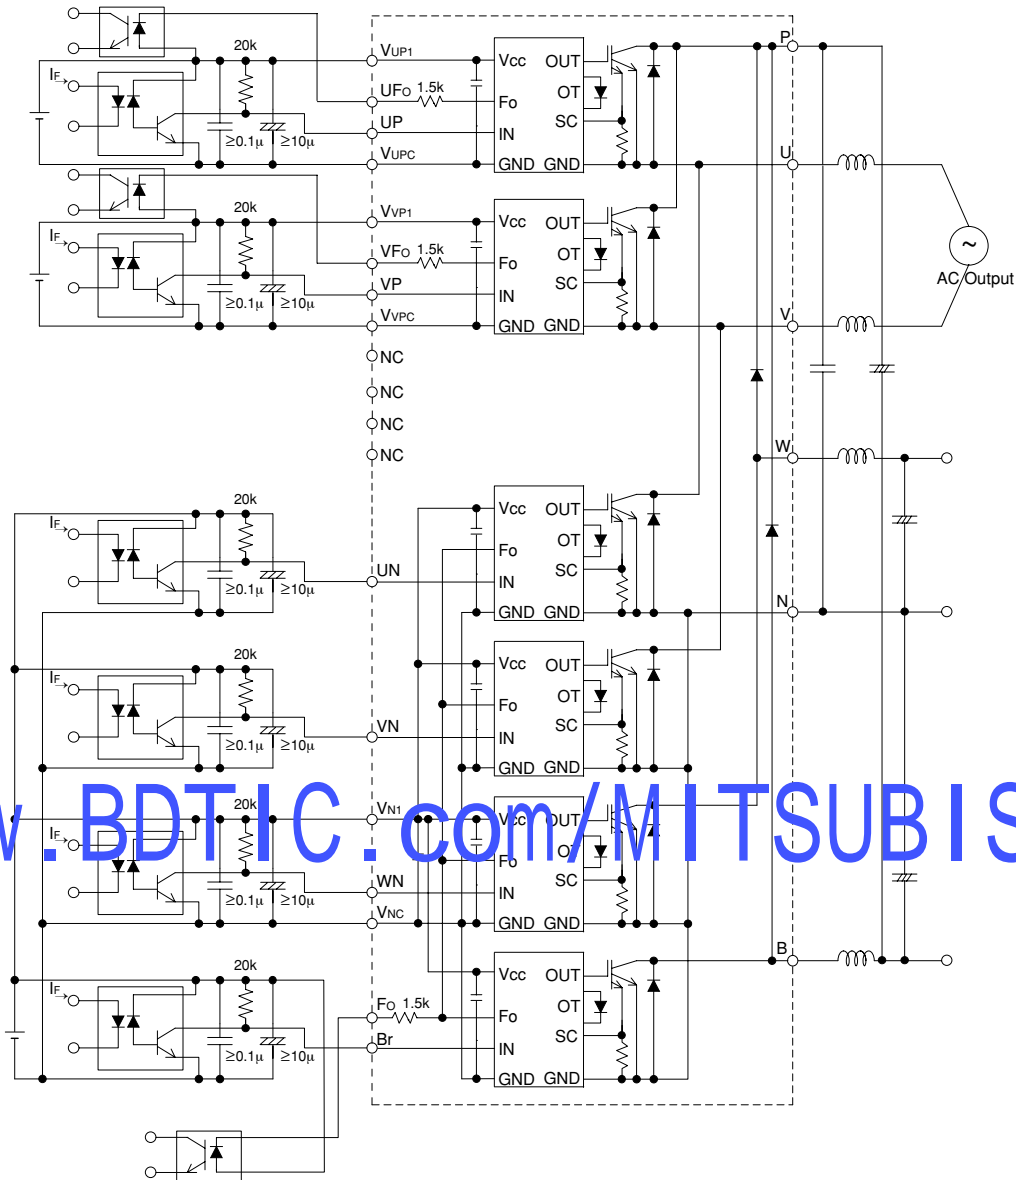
20k
$I_F$
$\geq0.1\mu$ $\geq10\mu$
$V_{UP1}$
UFo 1.5k
UP
$V_{UPC}$
Vcc OUT
Fo OT
IN SC
GND GND
P
U

20k
$I_F$
$\geq0.1\mu$ $\geq10\mu$
$V_{VP1}$
VFo 1.5k
VP
$V_{VPC}$
Vcc OUT
Fo OT
IN SC
GND GND
AC Output
V

NC
NC
NC
NC

W

20k
$I_F$
$\geq0.1\mu$ $\geq10\mu$
UN
Vcc OUT
Fo OT
IN SC
GND GND
N

20k
$I_F$
$\geq0.1\mu$ $\geq10\mu$
VN
Vcc OUT
Fo OT
IN SC
GND GND

w.BDTIC.com/MITSUBIS

20k
$I_F$
$\geq0.1\mu$ $\geq10\mu$
$V_{N1}$
WN
$V_{NC}$
Vcc OUT
Fo OT
IN SC
GND GND

20k
$I_F$
$\geq0.1\mu$ $\geq10\mu$
Fo 1.5k
Br
Vcc OUT
Fo OT
IN SC
GND GND
B